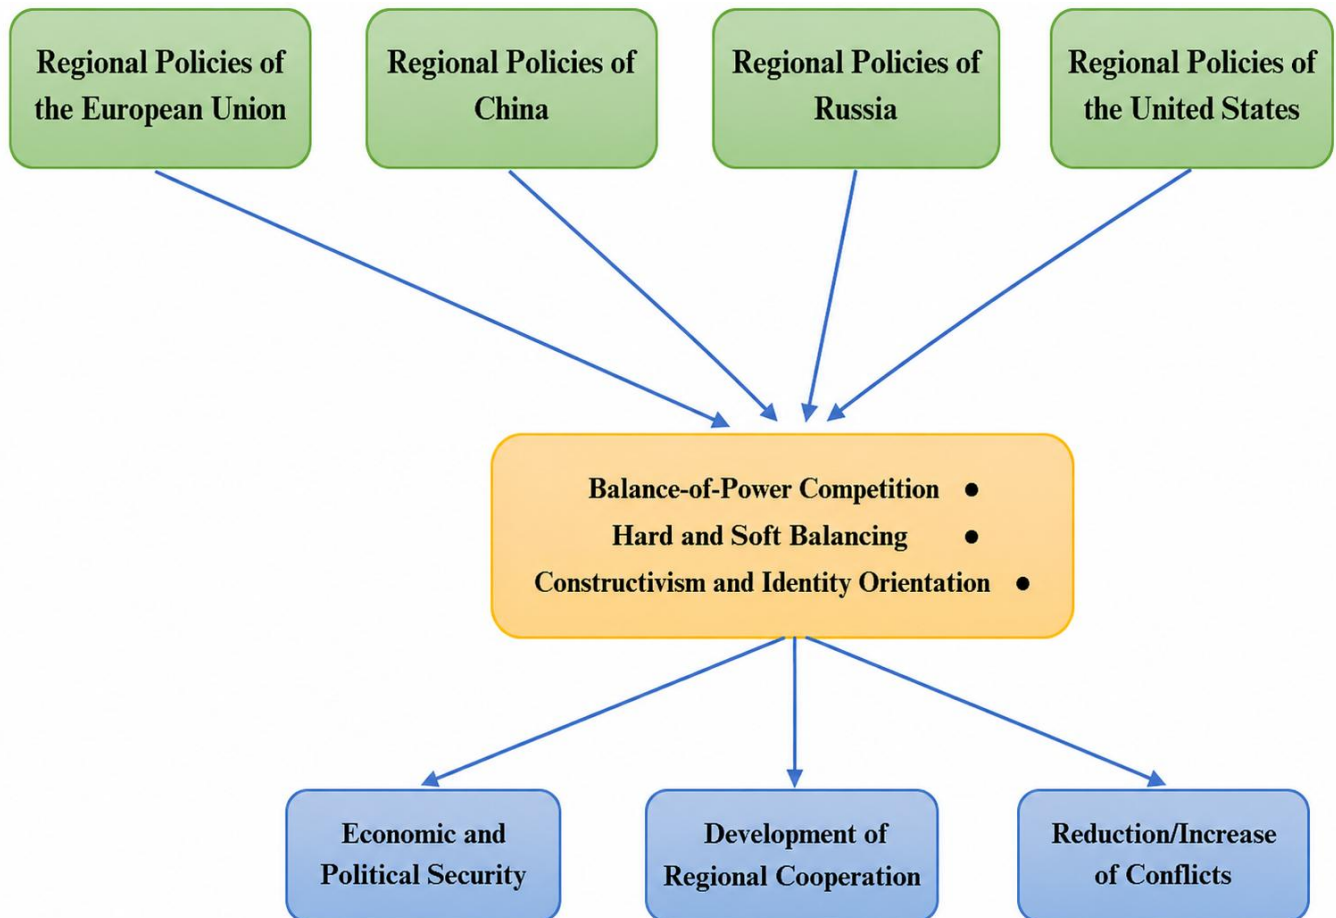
Regional Policies of the European Union

Regional Policies of China

Regional Policies of Russia

Regional Policies of the United States

Balance-of-Power Competition •
Hard and Soft Balancing •
Constructivism and Identity Orientation •

Economic and Political Security

Development of Regional Cooperation

Reduction/Increase of Conflicts